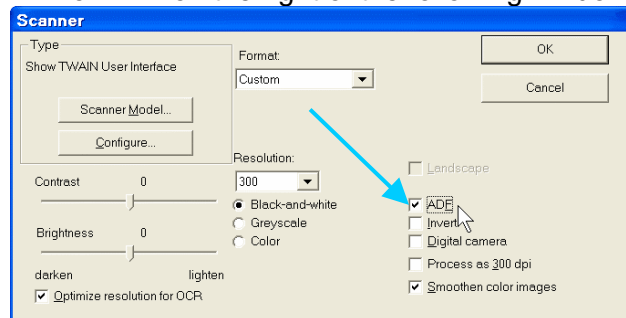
Scanner

Type
Show TWAIN User Interface
Scanner Model...
Configure...

Format:
Custom

OK
Cancel

Resolution:
300

Contrast 0
Brightness 0
darken lighten
Optimize resolution for OCR

Black-and-white
Greyscale
Color

Landscape
ADF
Invert
Digital camera
Process as 300 dpi
Smoothen color images